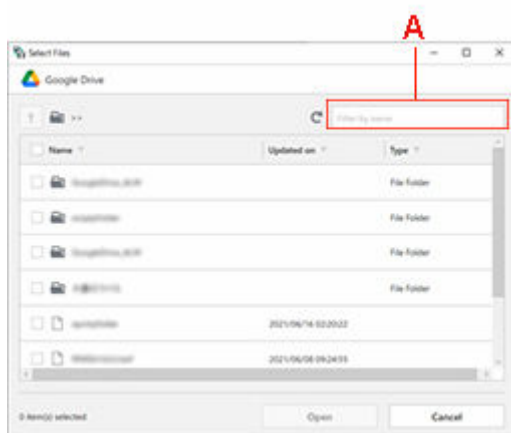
A

Select Files

Google Drive

>>

Filter by name

| Name | Updated on | Type |
|---|---|---|
| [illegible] | | File Folder |
| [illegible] | | File Folder |
| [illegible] | | File Folder |
| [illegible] | | File Folder |
| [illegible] | 2021/06/16 02:20:22 | |
| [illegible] | 2021/06/08 09:24:55 | |

0 item(s) selected

Open

Cancel